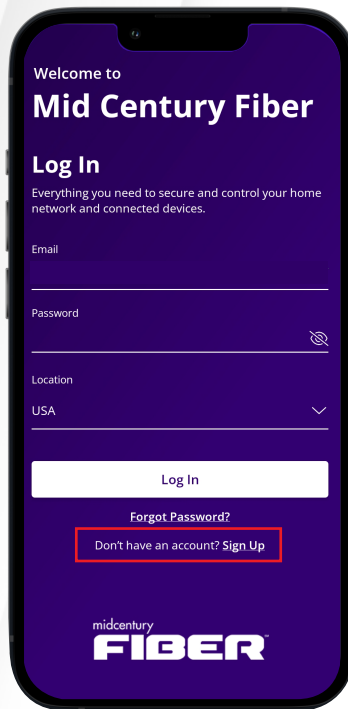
Welcome to
Mid Century Fiber

Log In
Everything you need to secure and control your home network and connected devices.

Email

Password

Location
USA

Log In

Forgot Password?

Don't have an account? Sign Up

midcentury
FIBER